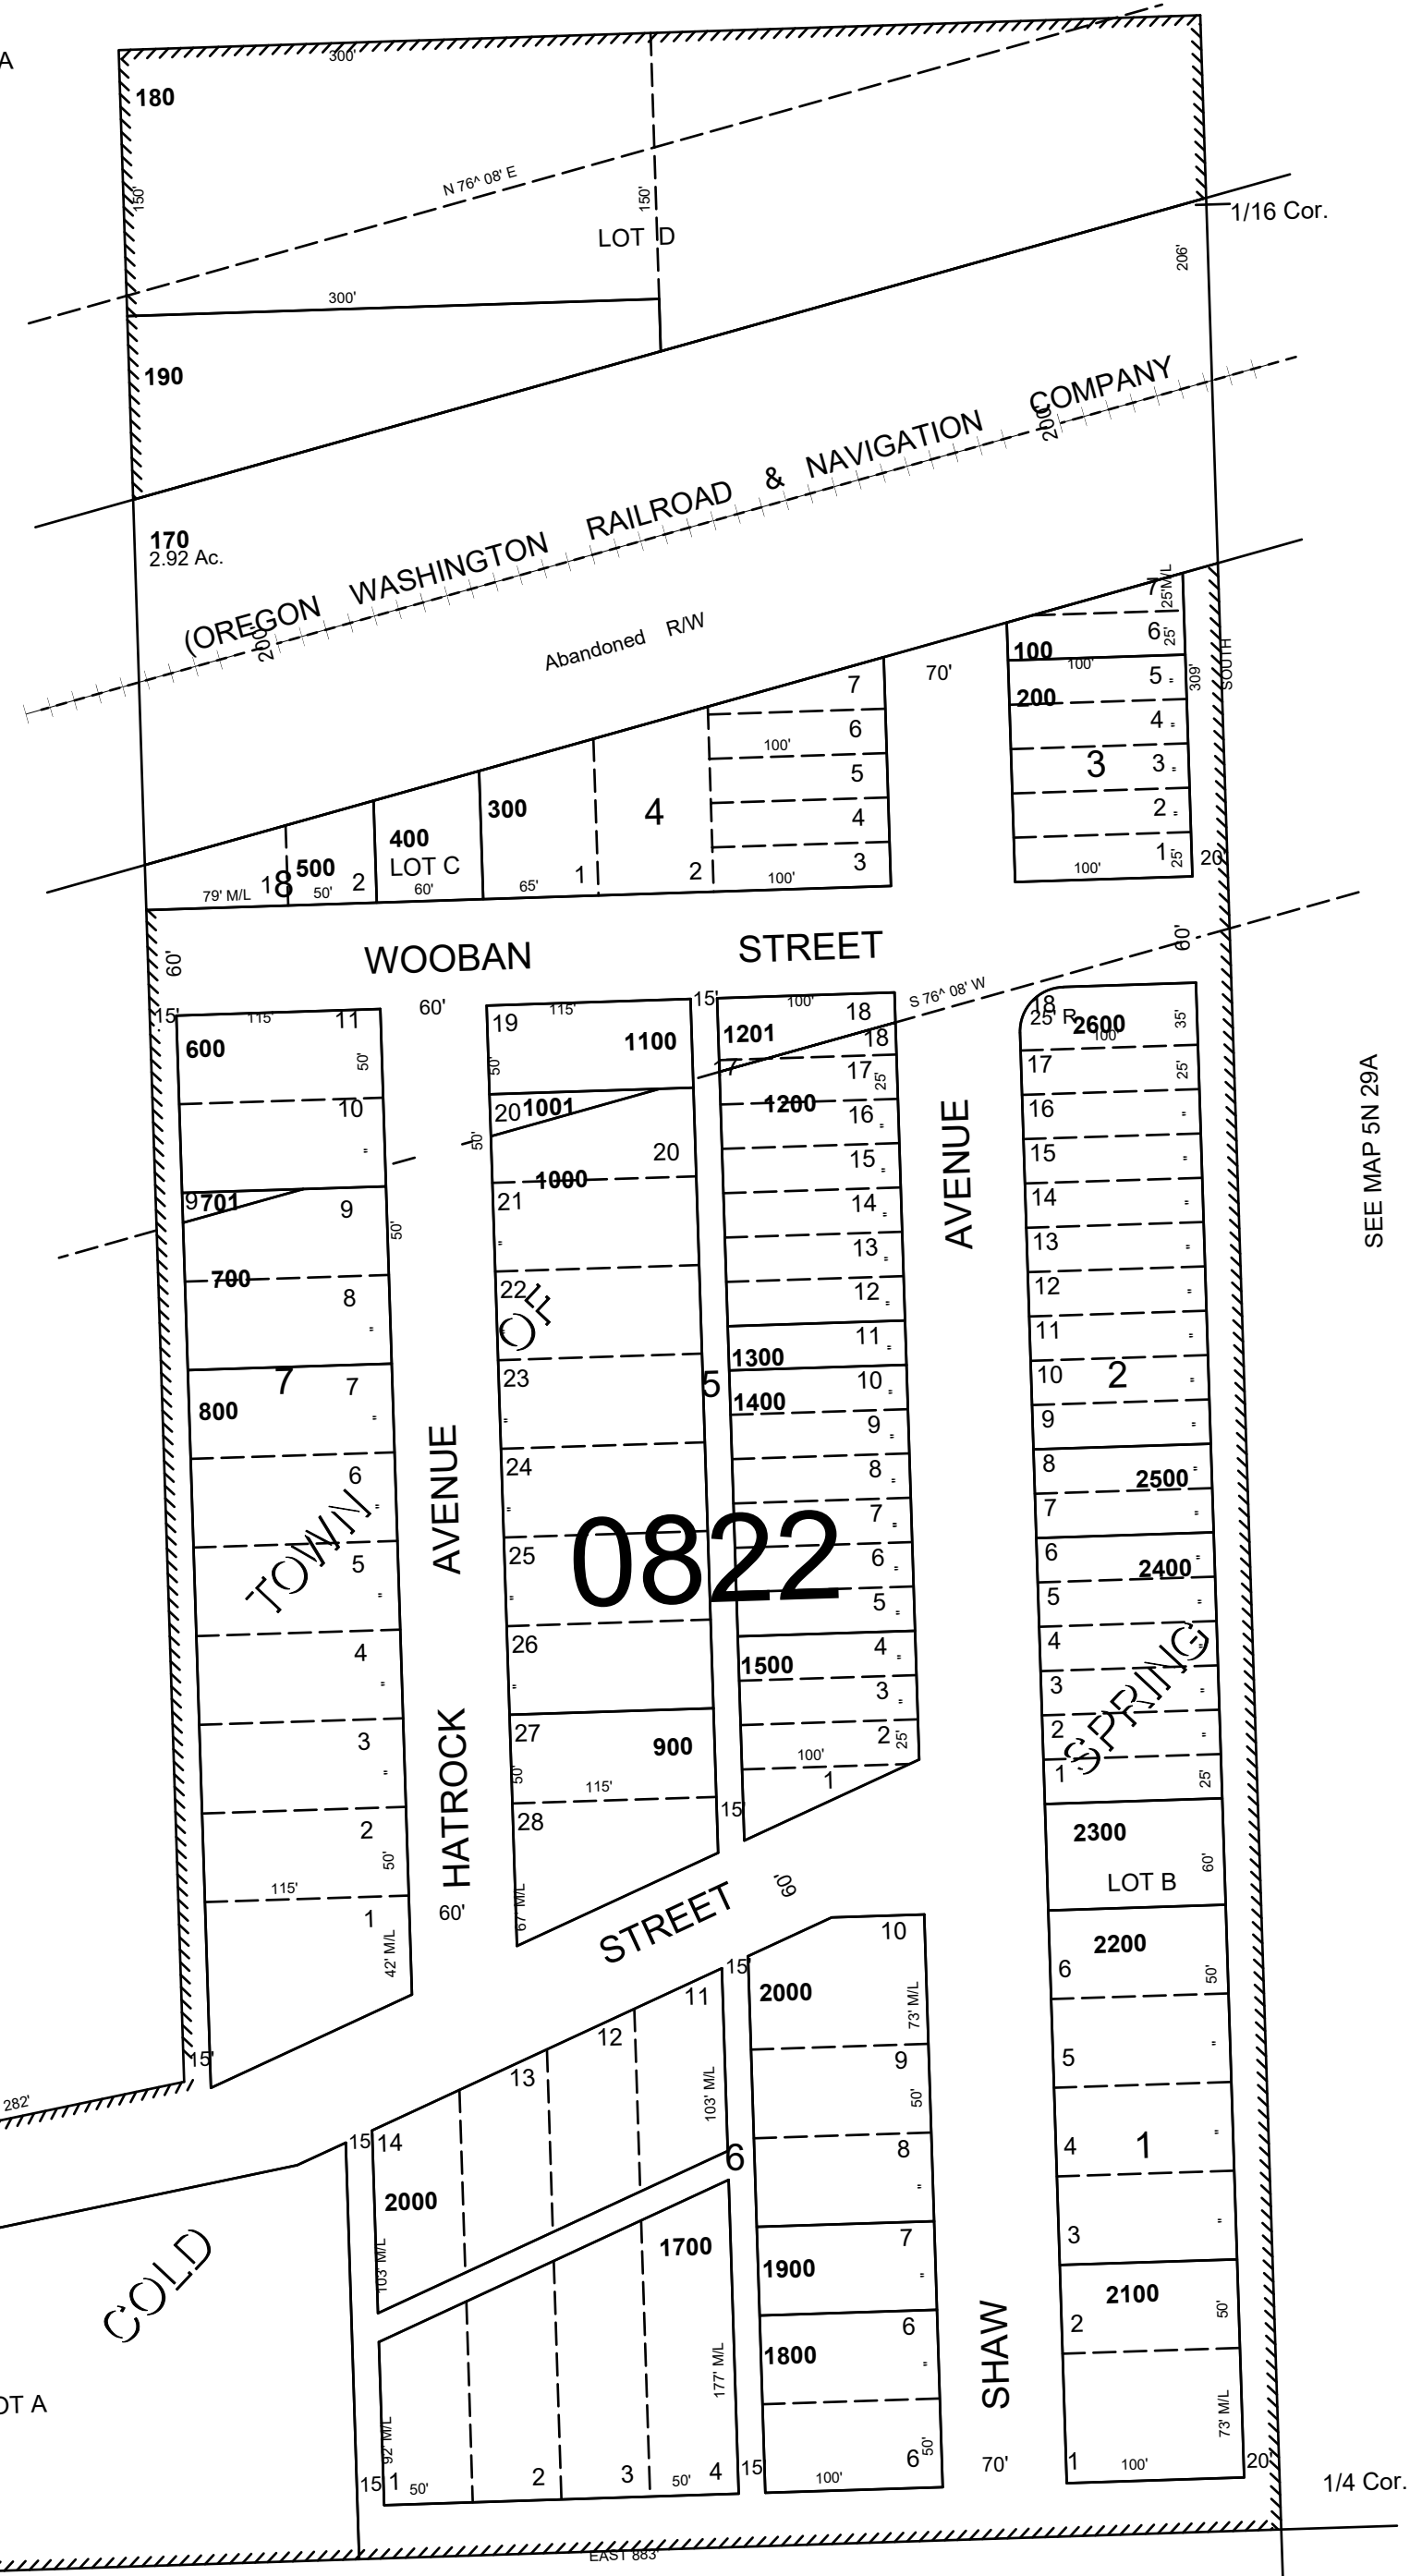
A
300'
180
150'
N 76^ 08' E
150'
LOT D
1/16 Cor.
206'
300'
190
(OREGON WASHINGTON RAILROAD & NAVIGATION COMPANY
200'
200'
170
2.92 Ac.
Abandoned R/W
7
25' M/L
6
25'
100
100'
5
309'
SOUTH
200
4
3
3
2
1
25'
20
100'
7
70'
6
100'
5
4
3
100'
300
4
400
LOT C
500
18
2
1
2
79' M/L
50'
60'
65'
WOOBAN
STREET
60'
60'
S 76^ 08' W
15'
115'
11
600
50'
10
9
701
9
700
8
7
800
7
6
TOWN
5
4
3
2
50'
115'
1
42' M/L
15'
60'
19
115'
1100
50'
20
1001
50'
20
1000
21
22
OF
23
24
25
26
27
900
50'
115'
28
67' M/L
15'
100'
18
1201
18
17
17
25'
1200
16
15
14
13
12
11
1300
5
10
1400
9
8
7
6
5
4
1500
3
2
25'
100'
1
15'
AVENUE
AVENUE
HATROCK
60'
0822
STREET
60'
18
25' R
2600
100'
35'
17
25'
16
15
14
13
12
11
10
2
9
8
2500
7
6
2400
5
4
3
SPRING
2
1
25'
2300
LOT B
60'
6
2200
50'
5
4
1
3
2
2100
50'
1
100'
73' M/L
20'
SEE MAP 5N 29A
1/4 Cor.
10
2000
73' M/L
9
50'
8
7
1900
6
1800
6
50'
100'
15
SHAW
70'
11
12
13
103' M/L
15'
14
2000
6
103' M/L
1700
177' M/L
92' M/L
15
1
50'
2
3
50'
4
282'
COLD
OT A
EAST 883'